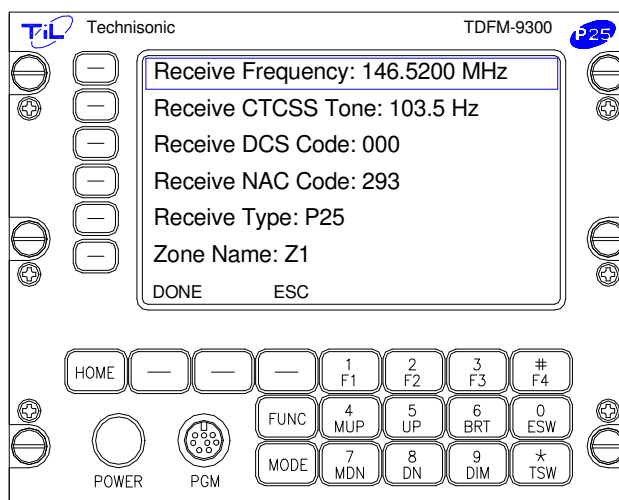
TiL Technisonic TDFM-9300 P25

Receive Frequency: 146.5200 MHz
Receive CTCSS Tone: 103.5 Hz
Receive DCS Code: 000
Receive NAC Code: 293
Receive Type: P25
Zone Name: Z1
DONE ESC

HOME
1 F1
2 F2
3 F3
# F4
FUNC
4 MUP
5 UP
6 BRT
0 ESW
MODE
7 MDN
8 DN
9 DIM
* TSW
POWER
PGM